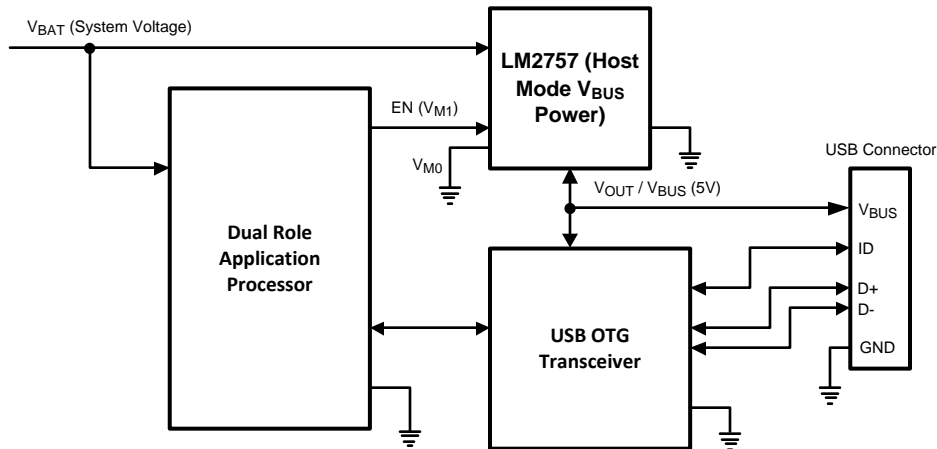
$V_{BAT}$ (System Voltage)

LM2757 (Host Mode $V_{BUS}$ Power)

EN ($V_{M1}$)

$V_{M0}$

USB Connector

$V_{OUT}$ / $V_{BUS}$ (5V)

$V_{BUS}$

ID

D+

D-

GND

Dual Role Application Processor

USB OTG Transceiver